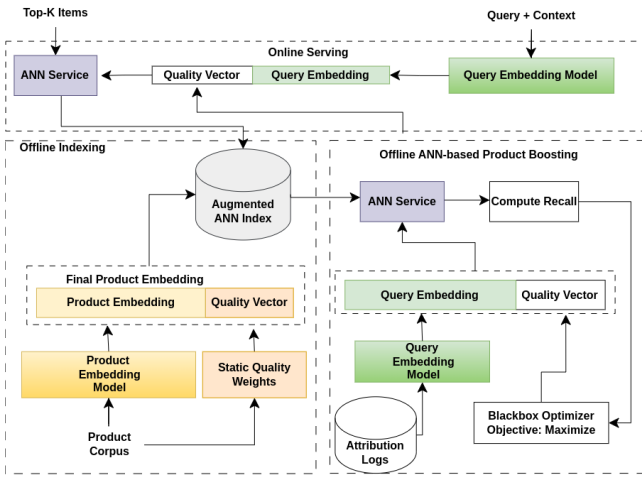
Top-K Items

Query + Context

Online Serving

ANN Service

Quality Vector

Query Embedding

Query Embedding Model

Offline Indexing

Augmented ANN Index

Final Product Embedding

Product Embedding

Quality Vector

Product Embedding Model

Static Quality Weights

Product Corpus

Offline ANN-based Product Boosting

ANN Service

Compute Recall

Query Embedding

Quality Vector

Query Embedding Model

Attribution Logs

Blackbox Optimizer Objective: Maximize